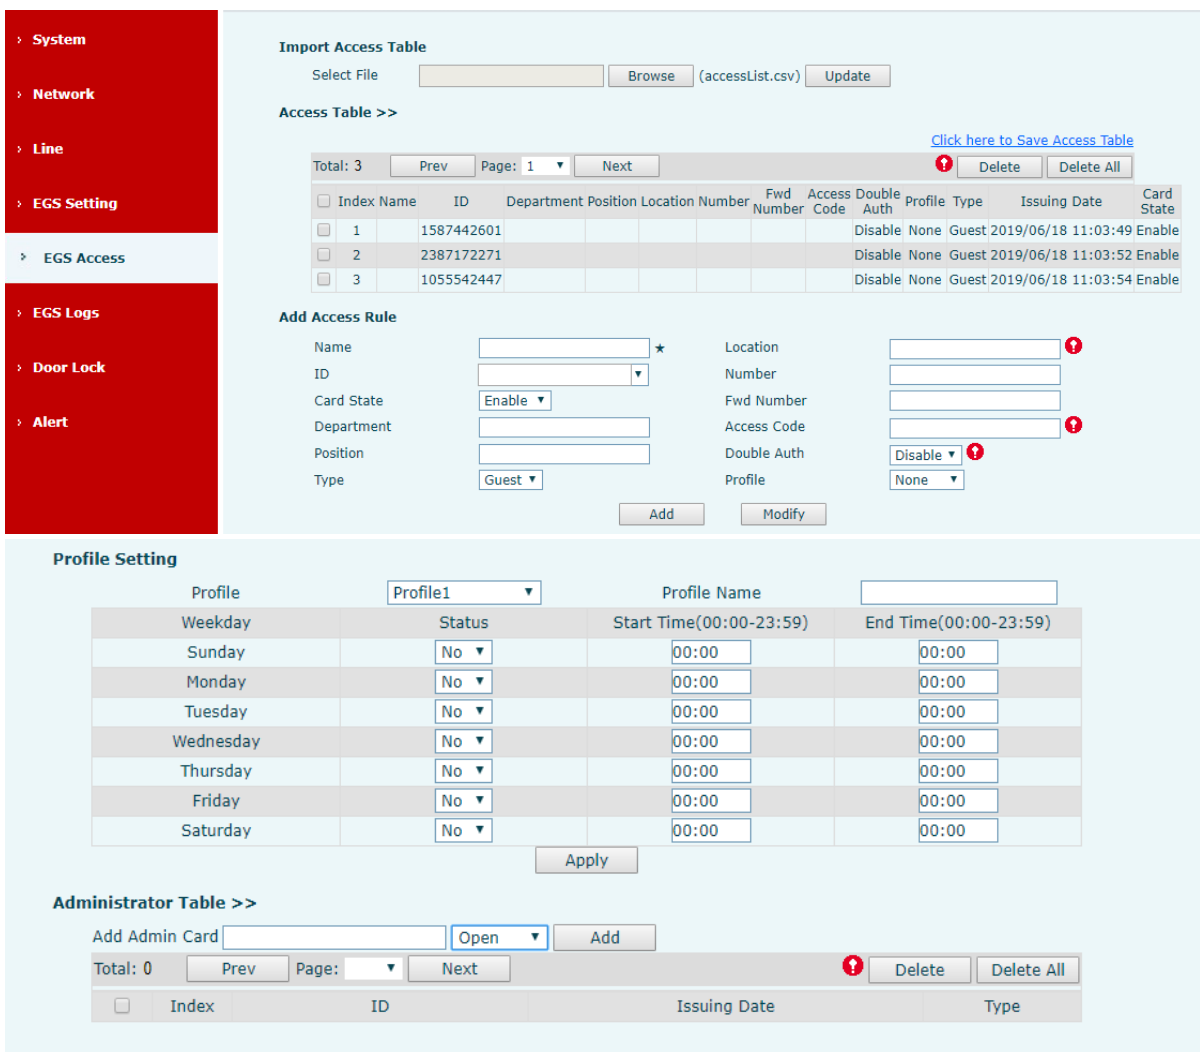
› System

› Network

› Line

› EGS Setting

› EGS Access

› EGS Logs

› Door Lock

› Alert

Import Access Table

Select File Browse (accessList.csv) Update

Access Table >>

Click here to Save Access Table

Total: 3 Prev Page: 1 Next Delete Delete All

| | Index | Name | ID | Department | Position | Location | Number | Fwd Number | Access Code | Double Auth | Profile | Type | Issuing Date | Card State |
|---|---|---|---|---|---|---|---|---|---|---|---|---|---|---|
| | 1 | | 1587442601 | | | | | | | Disable | None | Guest | 2019/06/18 11:03:49 | Enable |
| | 2 | | 2387172271 | | | | | | | Disable | None | Guest | 2019/06/18 11:03:52 | Enable |
| | 3 | | 1055542447 | | | | | | | Disable | None | Guest | 2019/06/18 11:03:54 | Enable |

Add Access Rule

Name ★
ID
Card State Enable
Department
Position
Type Guest

Location
Number
Fwd Number
Access Code
Double Auth Disable
Profile None

Add Modify

Profile Setting

Profile Profile1 Profile Name

| Weekday | Status | Start Time(00:00-23:59) | End Time(00:00-23:59) |
|---|---|---|---|
| Sunday | No | 00:00 | 00:00 |
| Monday | No | 00:00 | 00:00 |
| Tuesday | No | 00:00 | 00:00 |
| Wednesday | No | 00:00 | 00:00 |
| Thursday | No | 00:00 | 00:00 |
| Friday | No | 00:00 | 00:00 |
| Saturday | No | 00:00 | 00:00 |

Apply

Administrator Table >>

Add Admin Card Open Add

Total: 0 Prev Page: Next Delete Delete All

| | Index | ID | Issuing Date | Type |
|---|---|---|---|---|